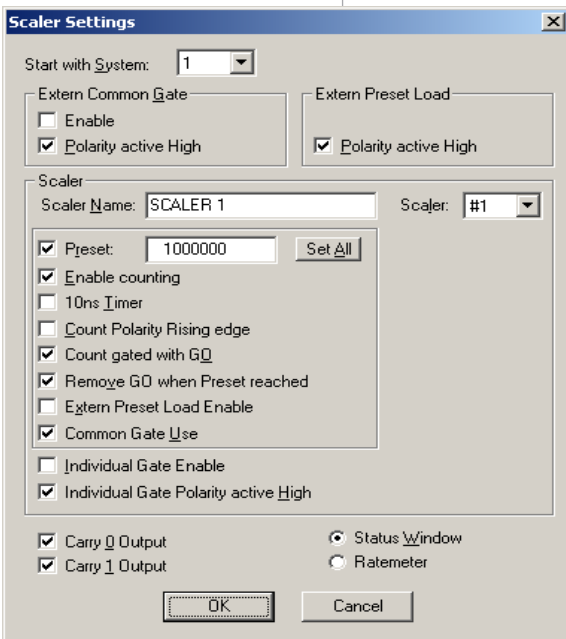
Scaler Settings

Start with System: 1

Extern Common Gate
Enable
Polarity active High

Extern Preset Load
Polarity active High

Scaler
Scaler Name: SCALER 1
Scaler: #1

Preset: 1000000 Set All
Enable counting
10ns Timer
Count Polarity Rising edge
Count gated with GO
Remove GO when Preset reached
Extern Preset Load Enable
Common Gate Use
Individual Gate Enable
Individual Gate Polarity active High

Carry 0 Output
Carry 1 Output
Status Window
Ratemeter

OK
Cancel